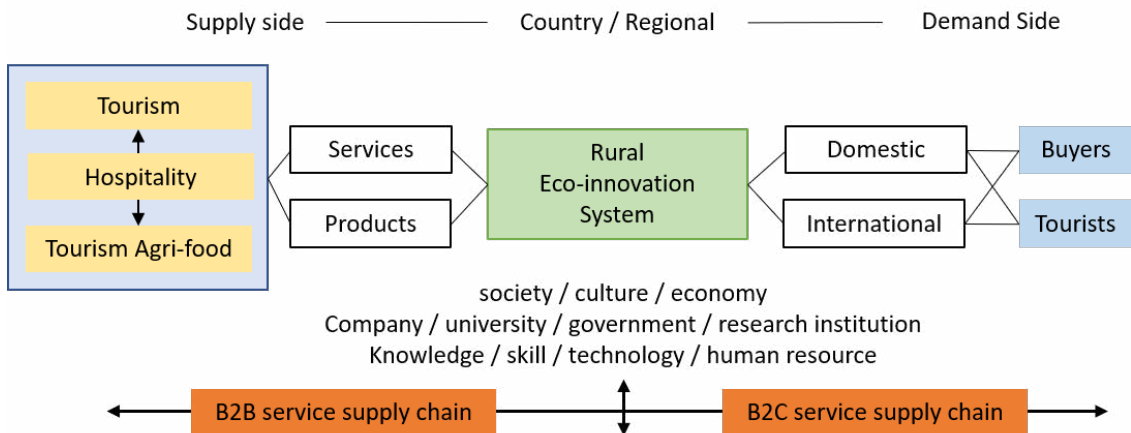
Supply side Country / Regional Demand Side

Tourism

Hospitality

Tourism Agri-food

Services

Products

Rural Eco-innovation System

Domestic

International

Buyers

Tourists

society / culture / economy
Company / university / government / research institution
Knowledge / skill / technology / human resource

B2B service supply chain

B2C service supply chain